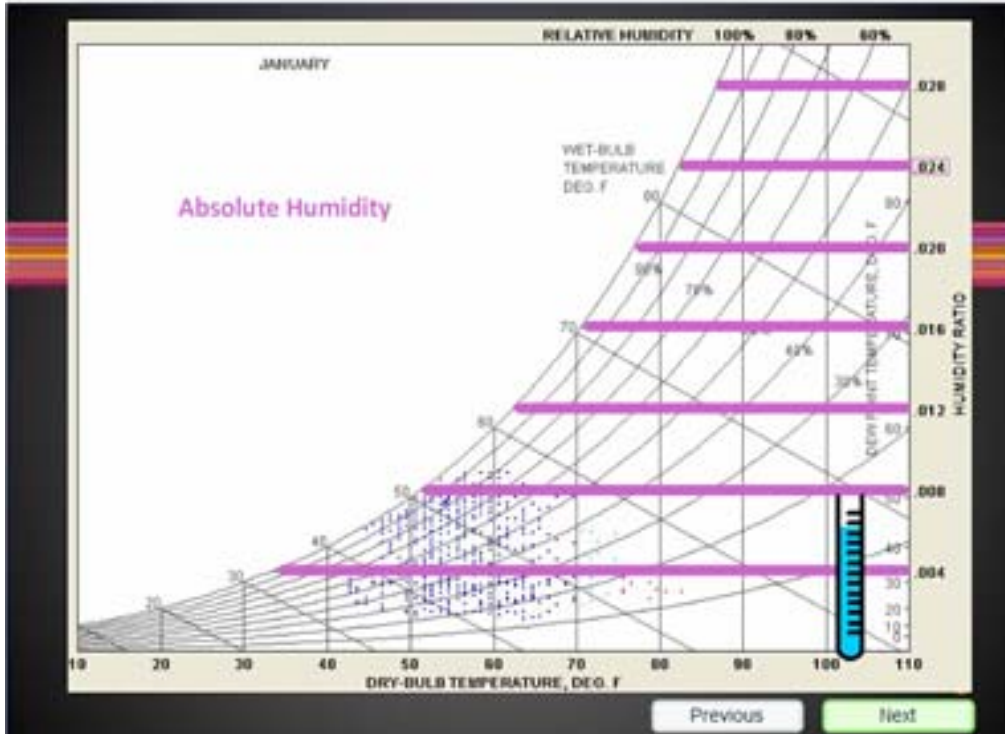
RELATIVE HUMIDITY 100% 80% 60%

JANUARY

WET-BULB TEMPERATURE DEG. F

Absolute Humidity

80

90% 70%

70

50% 40% 30%

60

50

40

30

20

DEW POINT TEMPERATURE, DEG. F

80 70 60 50 40 30 20 10 0

.028

.024

.020

.016

.012

.008

.004

HUMIDITY RATIO

10 20 30 40 50 60 70 80 90 100 110

DRY-BULB TEMPERATURE, DEG. F

Previous

Next